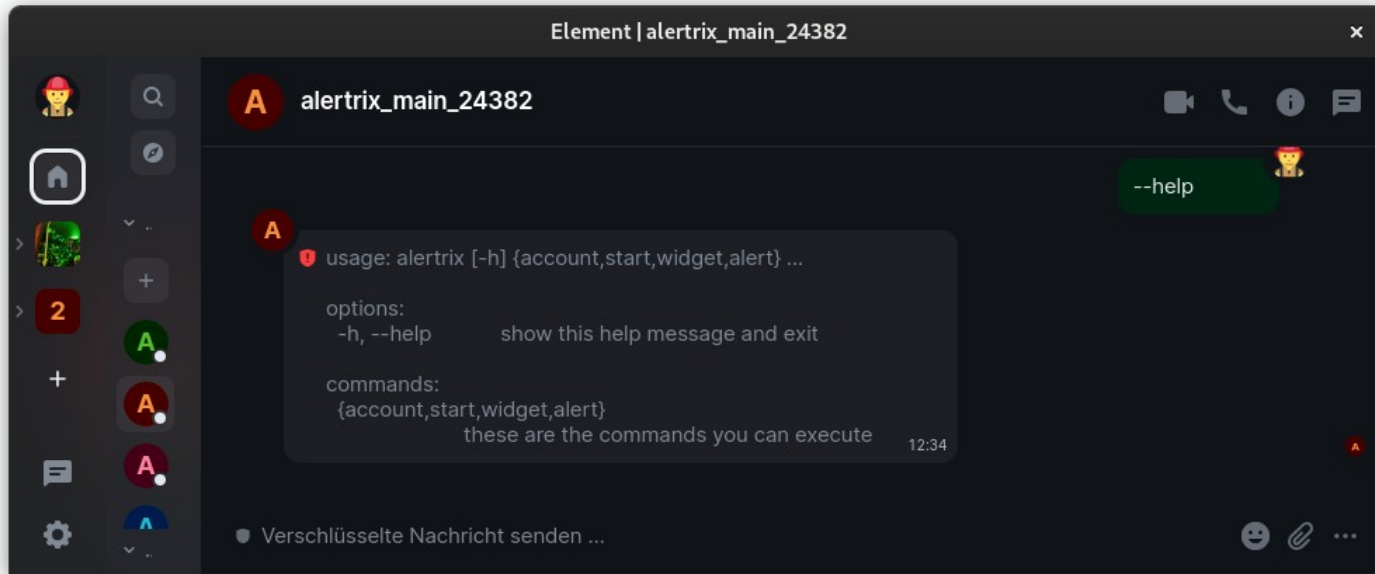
Element | alertrix_main_24382

2

A

alertrix_main_24382

--help

A

usage: alertrix [-h] {account,start,widget,alert} ...

options:
-h, --help show this help message and exit

commands:
{account,start,widget,alert}
these are the commands you can execute

12:34

Verschlüsselte Nachricht senden ...